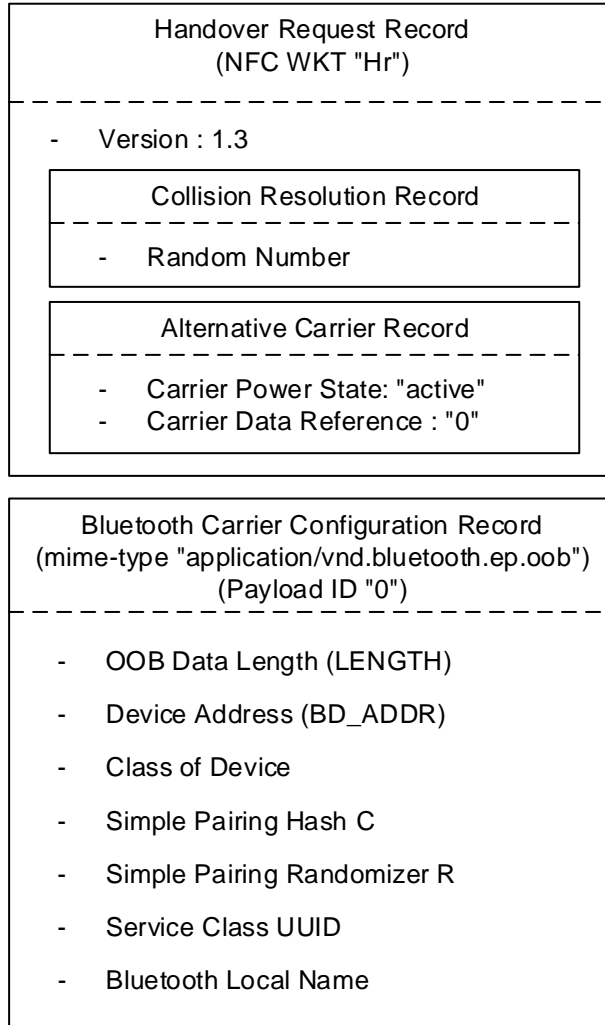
Handover Request Record
(NFC WKT "Hr")

- Version : 1.3

Collision Resolution Record

- Random Number

Alternative Carrier Record

- Carrier Power State: "active"
- Carrier Data Reference : "0"

Bluetooth Carrier Configuration Record
(mime-type "application/vnd.bluetooth.ep.oob")
(Payload ID "0")

- OOB Data Length (LENGTH)
- Device Address (BD_ADDR)
- Class of Device
- Simple Pairing Hash C
- Simple Pairing Randomizer R
- Service Class UUID
- Bluetooth Local Name